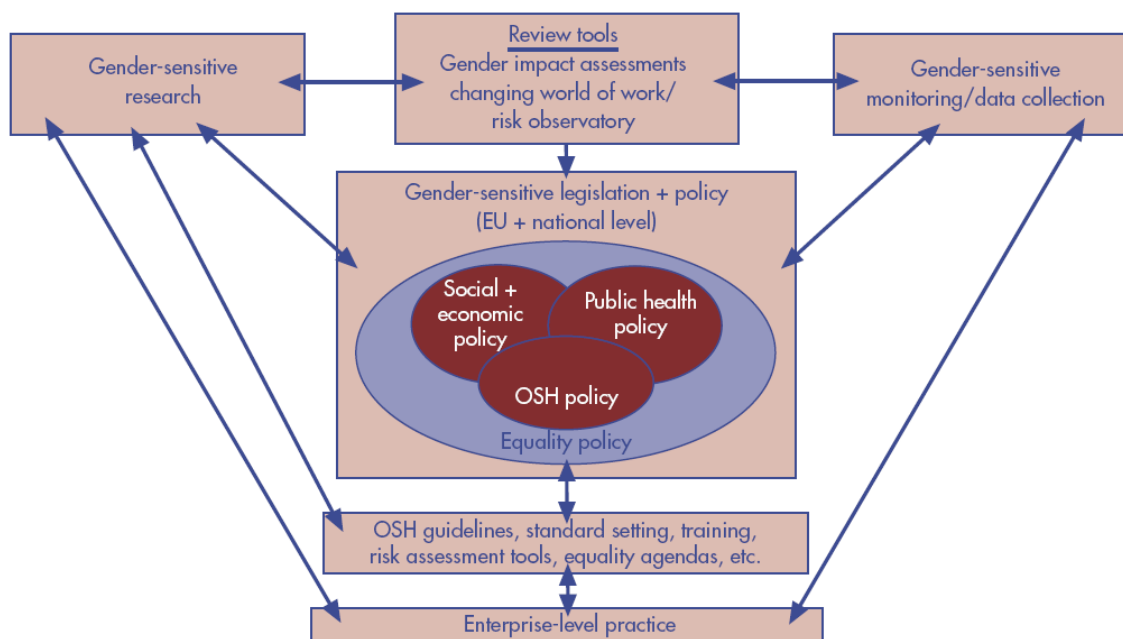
Gender-sensitive research

Review tools
Gender impact assessments changing world of work/ risk observatory

Gender-sensitive monitoring/data collection

Gender-sensitive legislation + policy (EU + national level)

Social + economic policy

Public health policy

OSH policy

Equality policy

OSH guidelines, standard setting, training, risk assessment tools, equality agendas, etc.

Enterprise-level practice